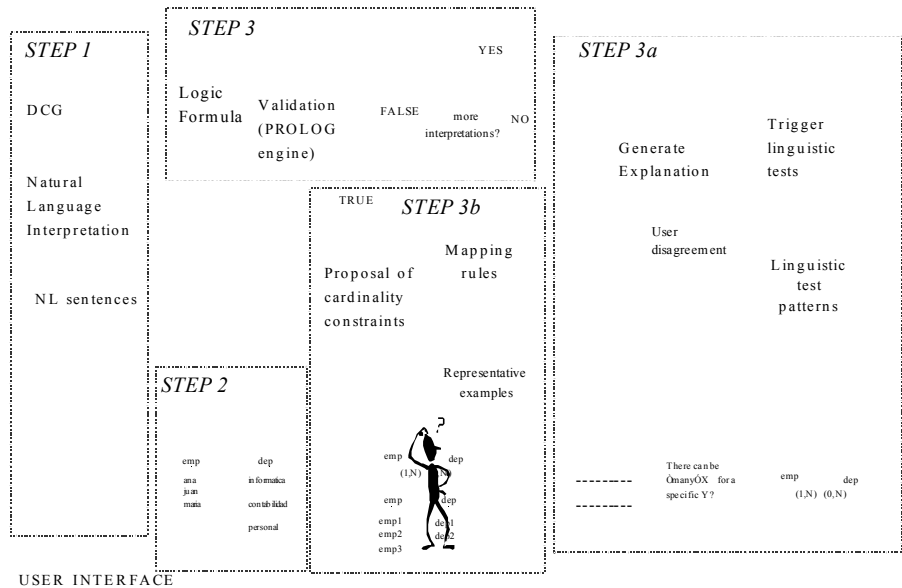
STEP 1

DCG

Natural Language Interpretation

NL sentences

STEP 3

YES

Logic Formula

Validation (PROLOG engine)

FALSE

more interpretations?

NO

STEP 3a

Generate Explanation

Trigger linguistic tests

User disagreement

Linguistic test patterns

TRUE

STEP 3b

Mapping rules

Proposal of cardinality constraints

Representative examples

STEP 2

emp

dep

ana
juan
maria

informatica

contabilidad

personal

emp

(1,N)

dep

emp

dep

emp1
emp2
emp3

dep1
dep2

There can be ÔmanyÕX for a specific Y?

emp

dep

(1,N) (0,N)

USER INTERFACE